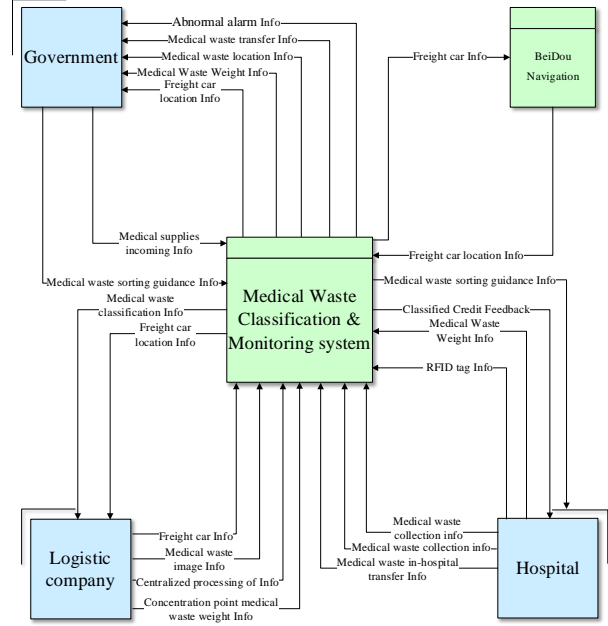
Government

Abnormal alarm Info

Medical waste transfer Info

Medical waste location Info

Medical Waste Weight Info

Freight car location Info

Freight car Info

BeiDou Navigation

Medical supplies incoming Info

Freight car location Info

Medical waste sorting guidance Info

Medical waste sorting guidance Info

Medical waste classification Info

Freight car location Info

Medical Waste Classification & Monitoring system

Classified Credit Feedback

Medical Waste Weight Info

RFID tag Info

Freight car Info

Medical waste image Info

Centralized processing of Info

Concentration point medical waste weight Info

Logistic company

Medical waste collection info

Medical waste collection info

Medical waste in-hospital transfer Info

Hospital